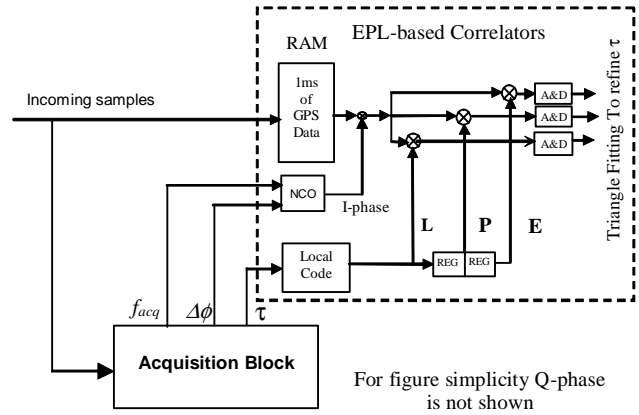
EPL-based Correlators

RAM

1ms of GPS Data

Incoming samples

NCO

I-phase

A&D

A&D

A&D

Triangle Fitting To refine τ

Local Code

REG

REG

L

P

E

$f_{acq}$

$\Delta\phi$

τ

Acquisition Block

For figure simplicity Q-phase is not shown